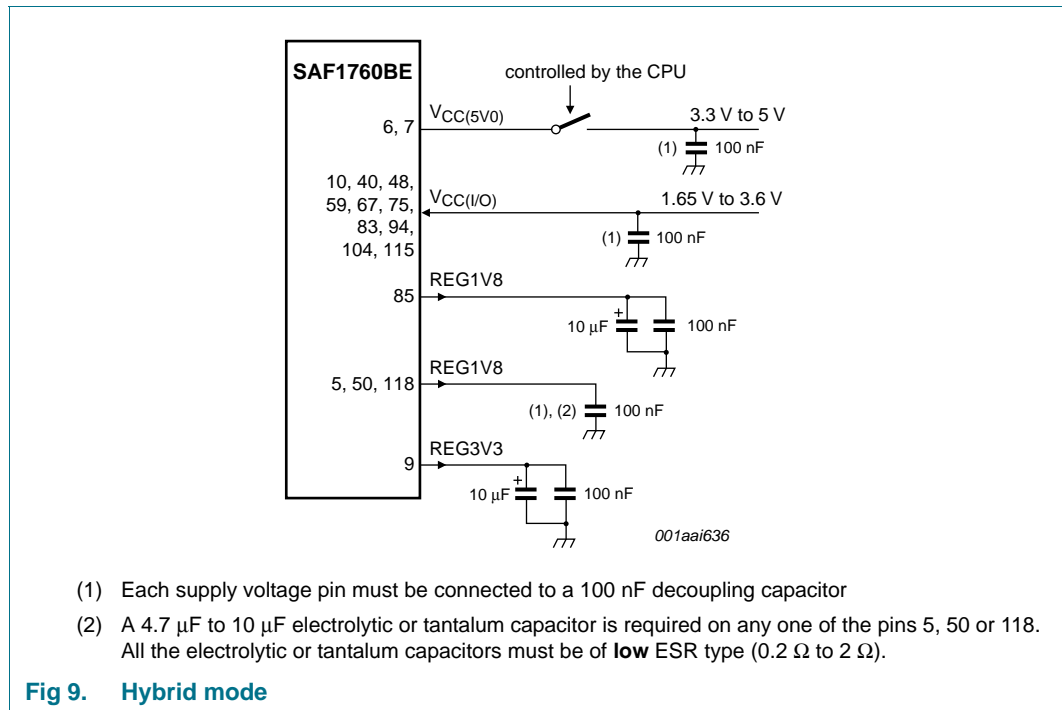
SAF1760BE

controlled by the CPU

6, 7

$V_{CC(5V0)}$

3.3 V to 5 V

(1) 100 nF

10, 40, 48, 59, 67, 75, 83, 94, 104, 115

$V_{CC(I/O)}$

1.65 V to 3.6 V

(1) 100 nF

REG1V8

85

10 μF + 100 nF

REG1V8

5, 50, 118

(1), (2) 100 nF

REG3V3

9

10 μF + 100 nF

001aai636

(1) Each supply voltage pin must be connected to a 100 nF decoupling capacitor

(2) A 4.7 μF to 10 μF electrolytic or tantalum capacitor is required on any one of the pins 5, 50 or 118. All the electrolytic or tantalum capacitors must be of **low** ESR type (0.2 Ω to 2 Ω).

Fig 9. Hybrid mode